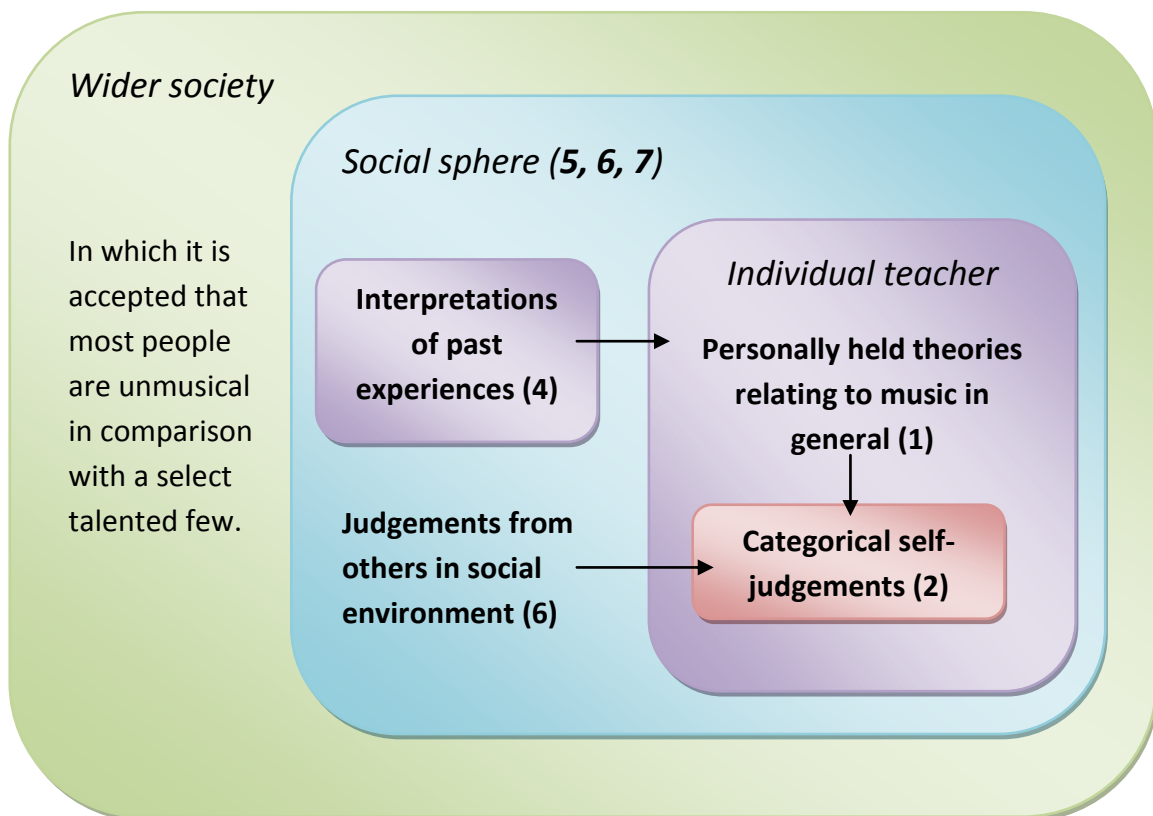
*Wider society*

In which it is accepted that most people are unmusical in comparison with a select talented few.

*Social sphere (**5, 6, 7**)*

**Interpretations of past experiences (4)**

**Judgements from others in social environment (6)**

*Individual teacher*

**Personally held theories relating to music in general (1)**

**Categorical self-judgements (2)**